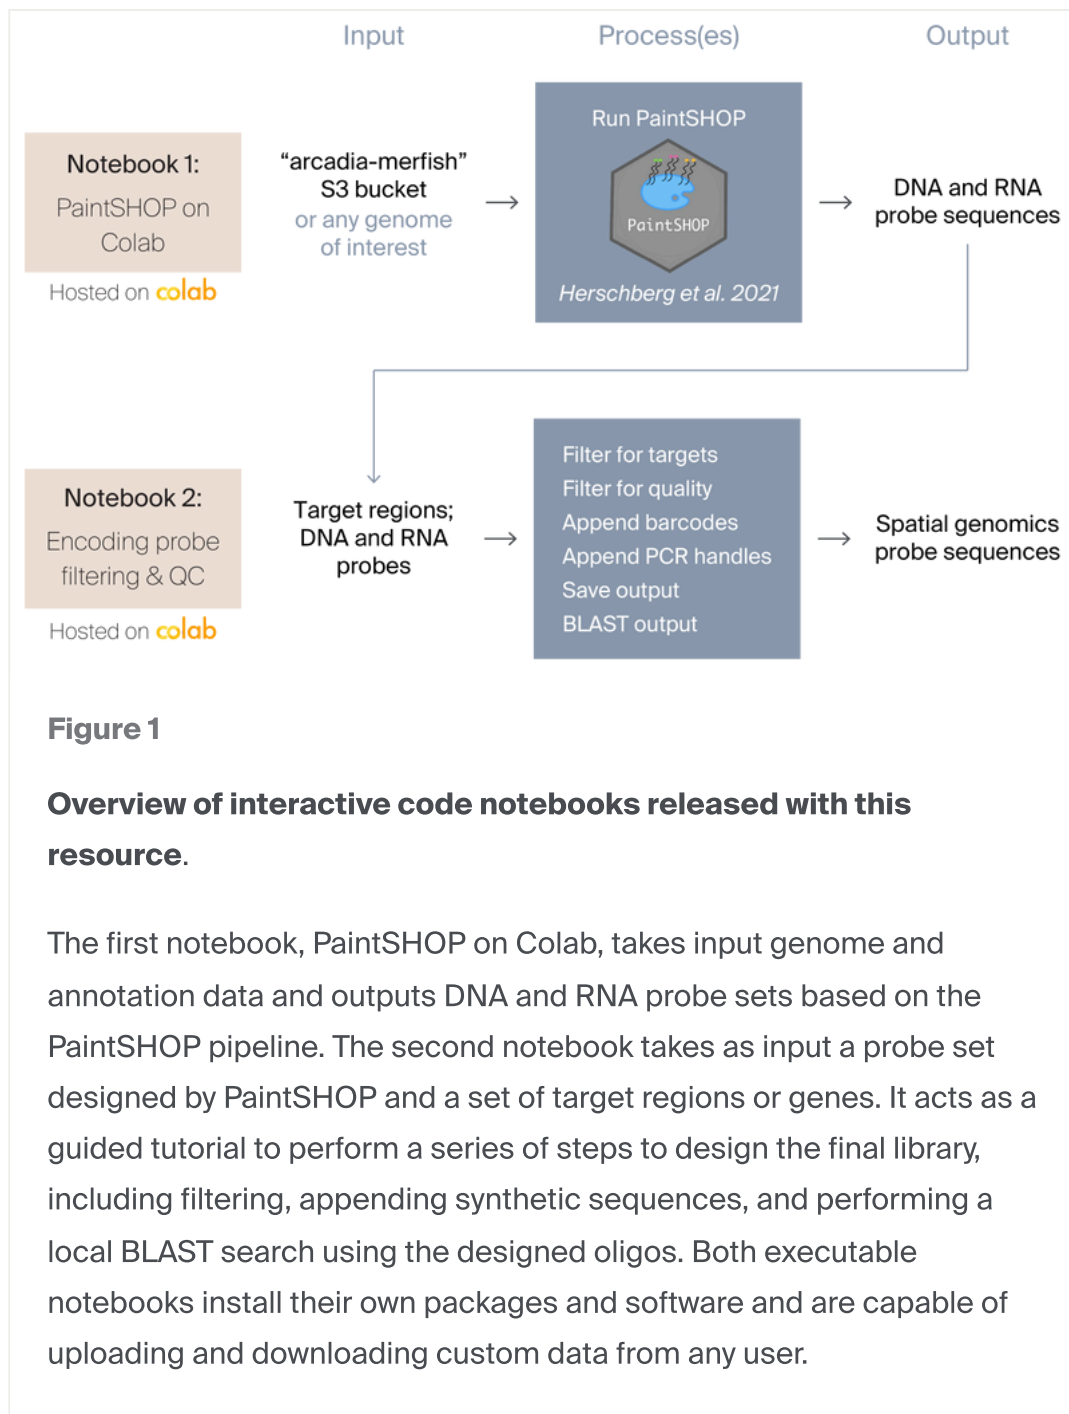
Input

Process(es)

Output

Notebook 1:
PaintSHOP on Colab

Hosted on colab

"arcadia-merfish" S3 bucket
or any genome of interest

→

Run PaintSHOP

PaintSHOP

Herschberg et al. 2021

→

DNA and RNA probe sequences

Notebook 2:
Encoding probe filtering & QC

Hosted on colab

Target regions; DNA and RNA probes

→

Filter for targets
Filter for quality
Append barcodes
Append PCR handles
Save output
BLAST output

→

Spatial genomics probe sequences

Figure 1

**Overview of interactive code notebooks released with this resource.**

The first notebook, PaintSHOP on Colab, takes input genome and annotation data and outputs DNA and RNA probe sets based on the PaintSHOP pipeline. The second notebook takes as input a probe set designed by PaintSHOP and a set of target regions or genes. It acts as a guided tutorial to perform a series of steps to design the final library, including filtering, appending synthetic sequences, and performing a local BLAST search using the designed oligos. Both executable notebooks install their own packages and software and are capable of uploading and downloading custom data from any user.